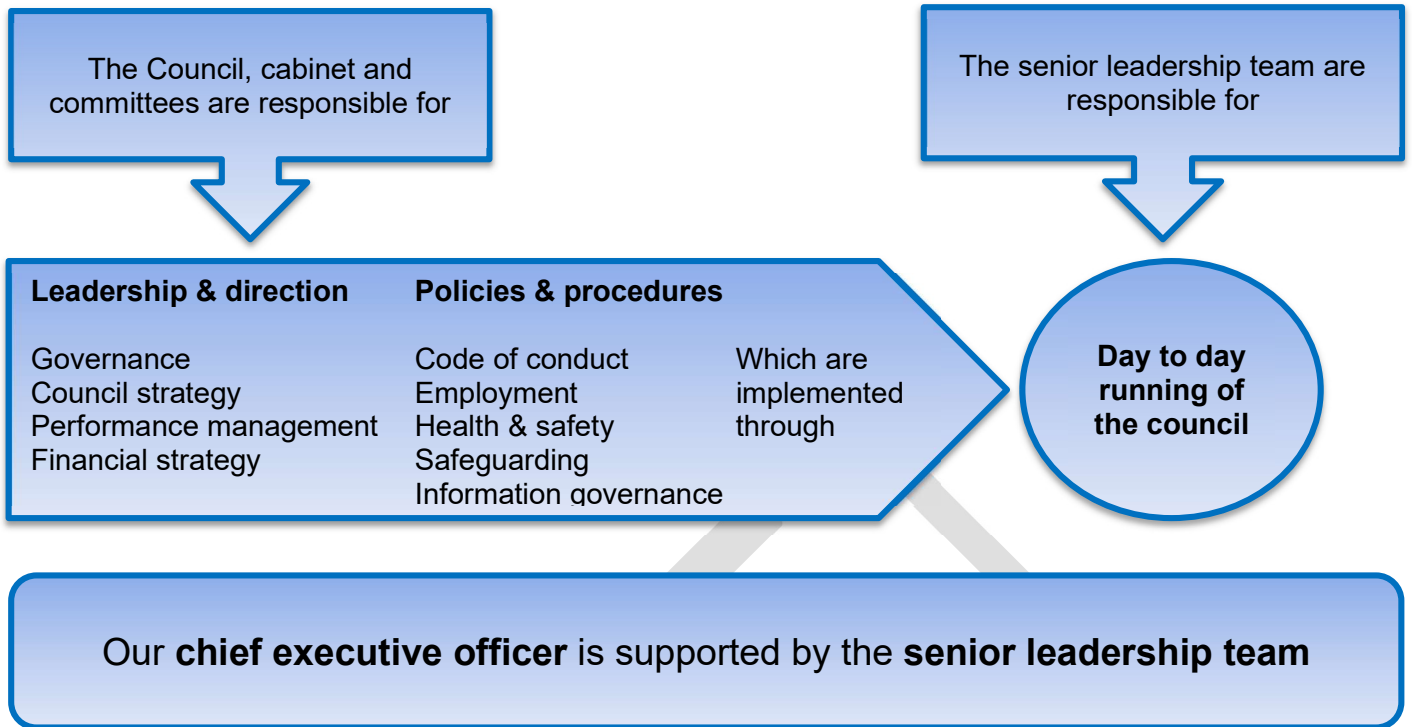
The Council, cabinet and committees are responsible for

The senior leadership team are responsible for

**Leadership & direction**

Governance
Council strategy
Performance management
Financial strategy

**Policies & procedures**

Code of conduct
Employment
Health & safety
Safeguarding
Information governance

Which are implemented through

**Day to day running of the council**

Our **chief executive officer** is supported by the **senior leadership team**